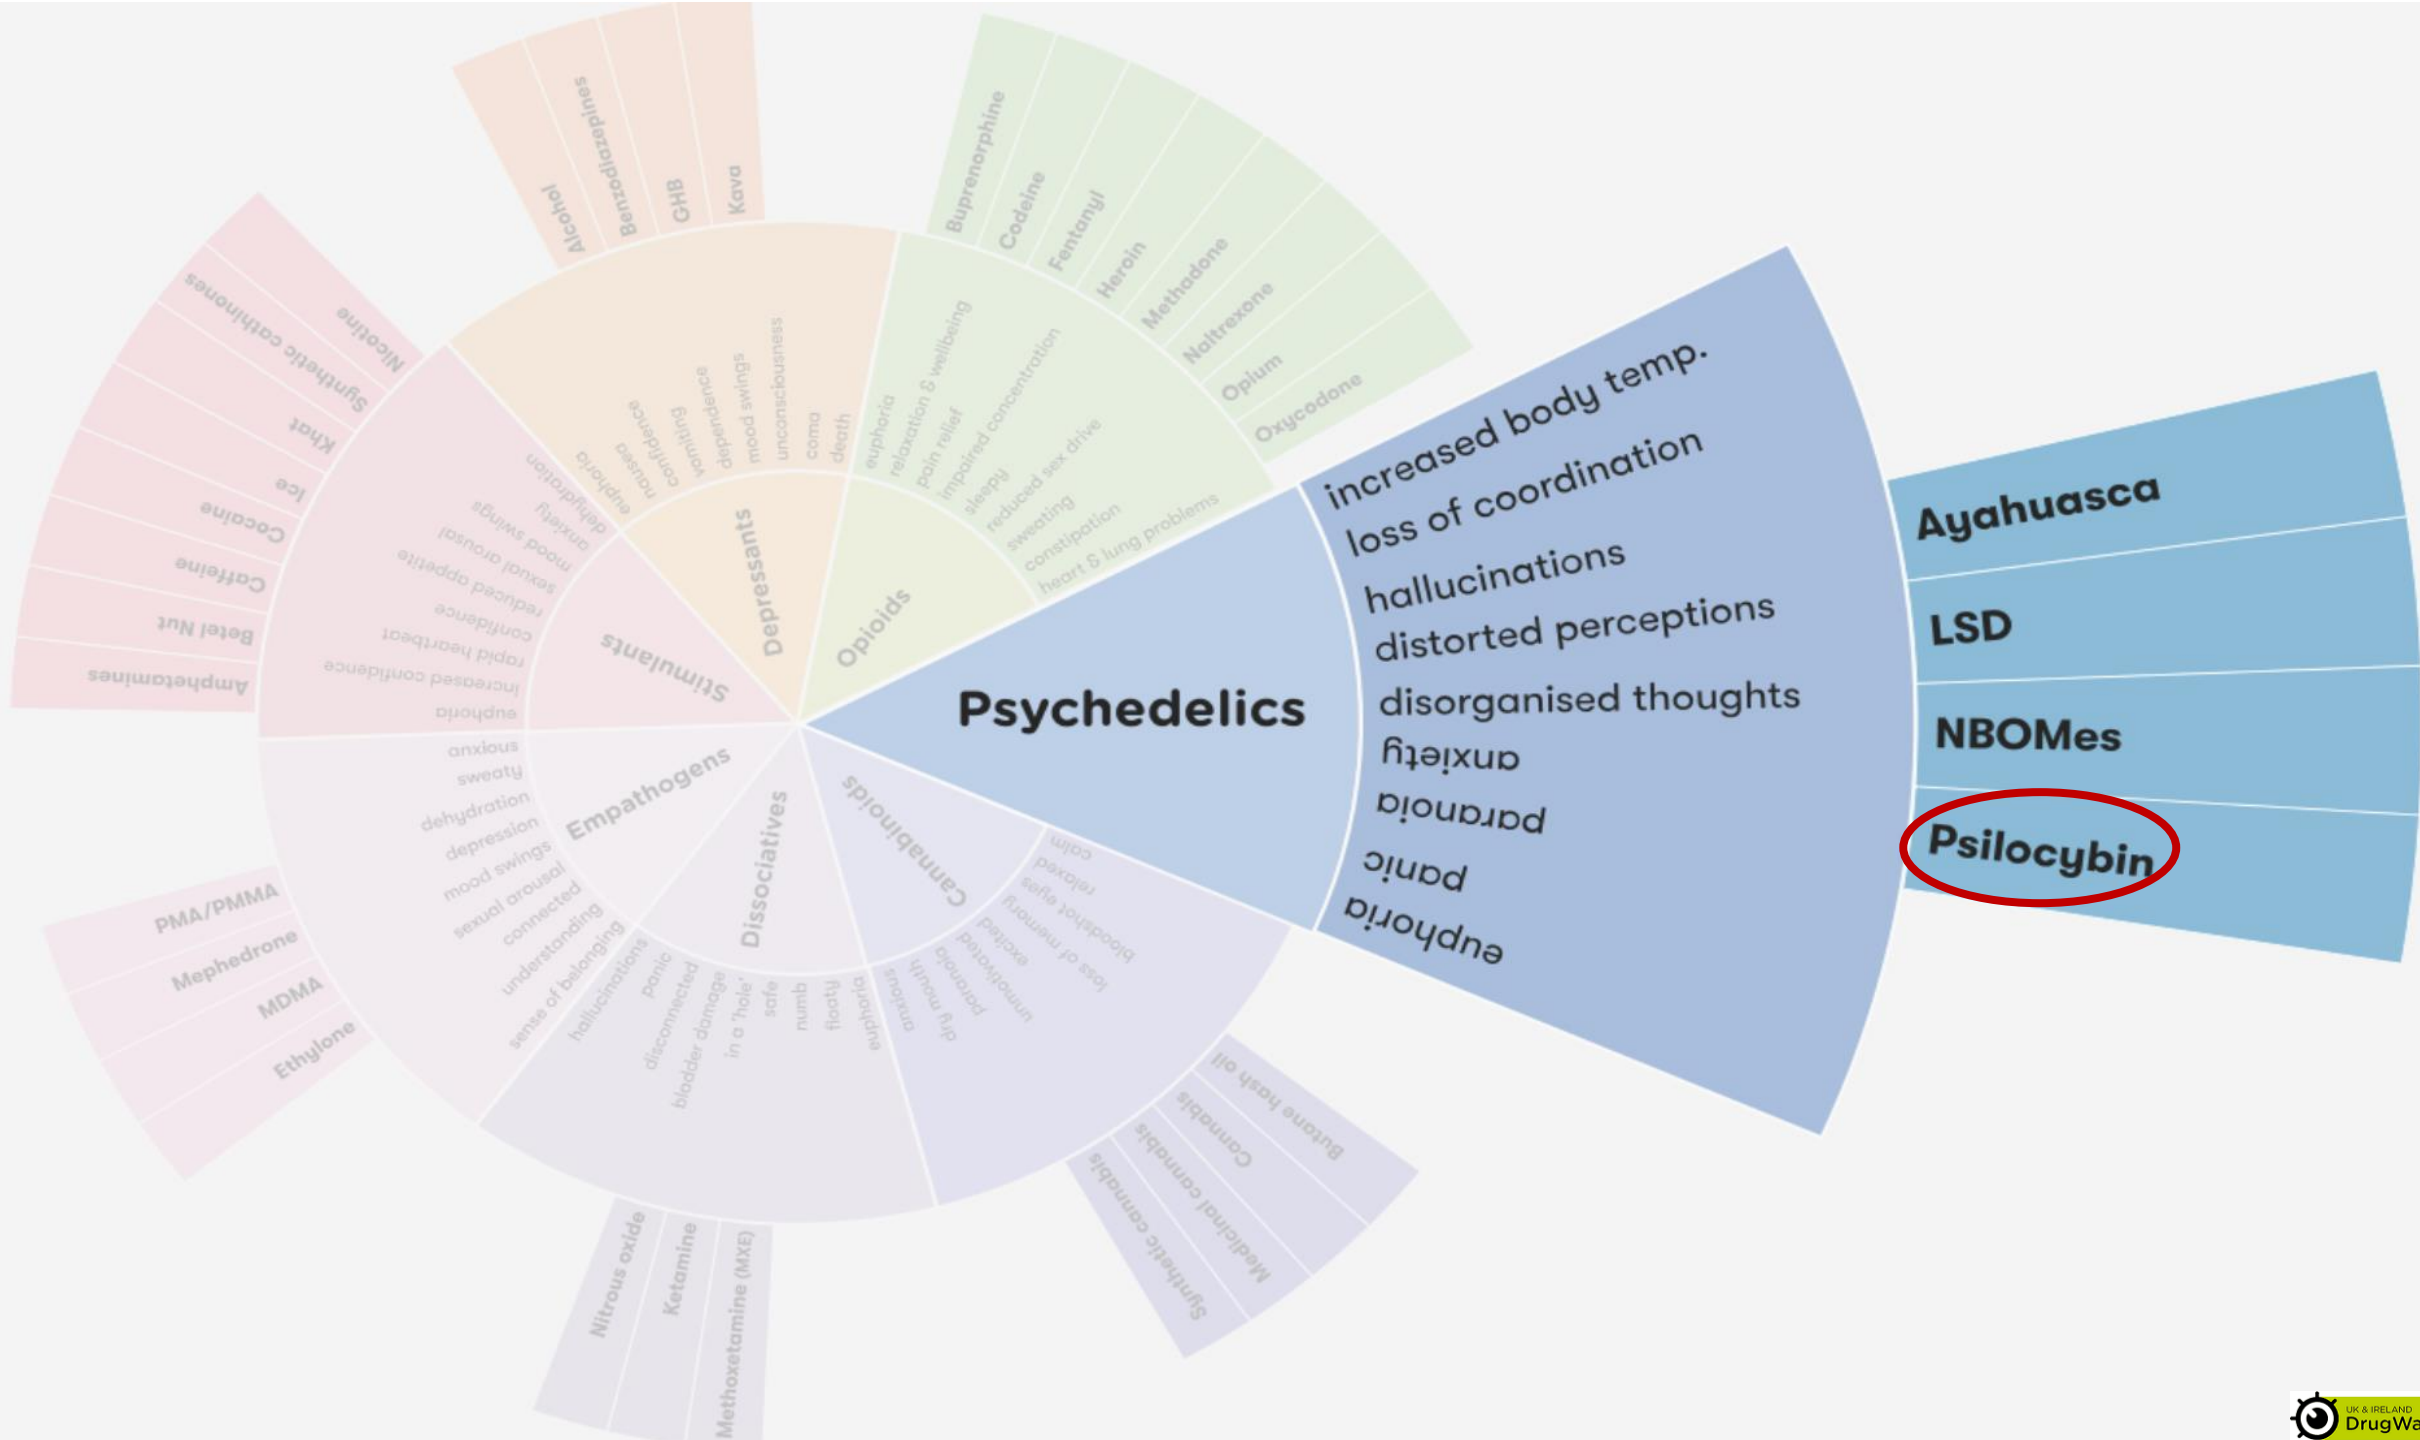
Psychedelics

increased body temp.
loss of coordination
hallucinations
distorted perceptions
disorganised thoughts
anxiety
paranoia
panic
euphoria

Ayahuasca
LSD
NBOMes
Psilocybin

Depressants
euphoria
nausea
confidence
vomiting
dependence
mood swings
unconsciousness
coma
death

Alcohol
Benzodiazepines
GHB
Kava

Opioids
euphoria
relaxation & wellbeing
pain relief
impaired concentration
sleepy
reduced sex drive
sweating
constipation
heart & lung problems

Buprenorphine
Codeine
Fentanyl
Heroin
Methadone
Naltrexone
Opium
Oxycodone

Stimulants
dehydration
anxiety
mood swings
sexual arousal
reduced appetite
confidence
rapid heartbeat
increased confidence
euphoria

Nicotine
Synthetic cathinones
Khat
Ice
Cocaine
Caffeine
Betel Nut
Amphetamines

Empathogens
anxious
sweaty
dehydration
depression
mood swings
sexual arousal
connected
understanding
sense of belonging

PMA/PMMA
Mephedrone
MDMA
Ethylone

Dissociatives
hallucinations
panic
disconnected
bladder damage
in a 'hole'
safe
numb
floaty
euphoria

Nitrous oxide
Ketamine
Methoxetamine (MXE)

Cannabinoids
calm
relaxed
feels happy
bloodshot eyes
loss of memory
excited
unmotivated
paranoia
dry mouth
euphoria

Butane hash oil
Cannabis
Medicinal cannabis
Synthetic cannabis

UK & IRELAND
DrugWa